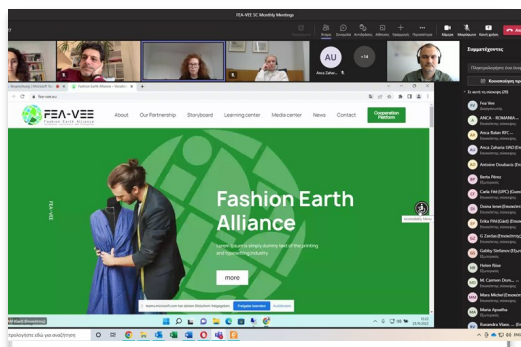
FEA-VEE SC Monthly Meetings

AU

Anca Zahar...

+14

Συμμετέχοντες

Συσκεψη πρ

FEA-VEE

About

Our Partnership

Storyboard

Learning center

Media center

News

Contact

Cooperation Platform

FEA-VEE

Fashion Earth Alliance

Lorem Ipsum is simply dummy text of the printing and typesetting industry.

more

Fea Vee

ANCA - ROMANIA

Anca Balan RFC...

Anca Zaharia UAIC

Antoine Doubacis

Berta Pérez

Carla Hiel (UPC)

Donna Ionen

Erika PIM

G. Zacher

Gabby Stefanov

Helen Rose

M. Carmen Dom...

Marc Michel

Maria Apostho

Kovanska Vlaso...